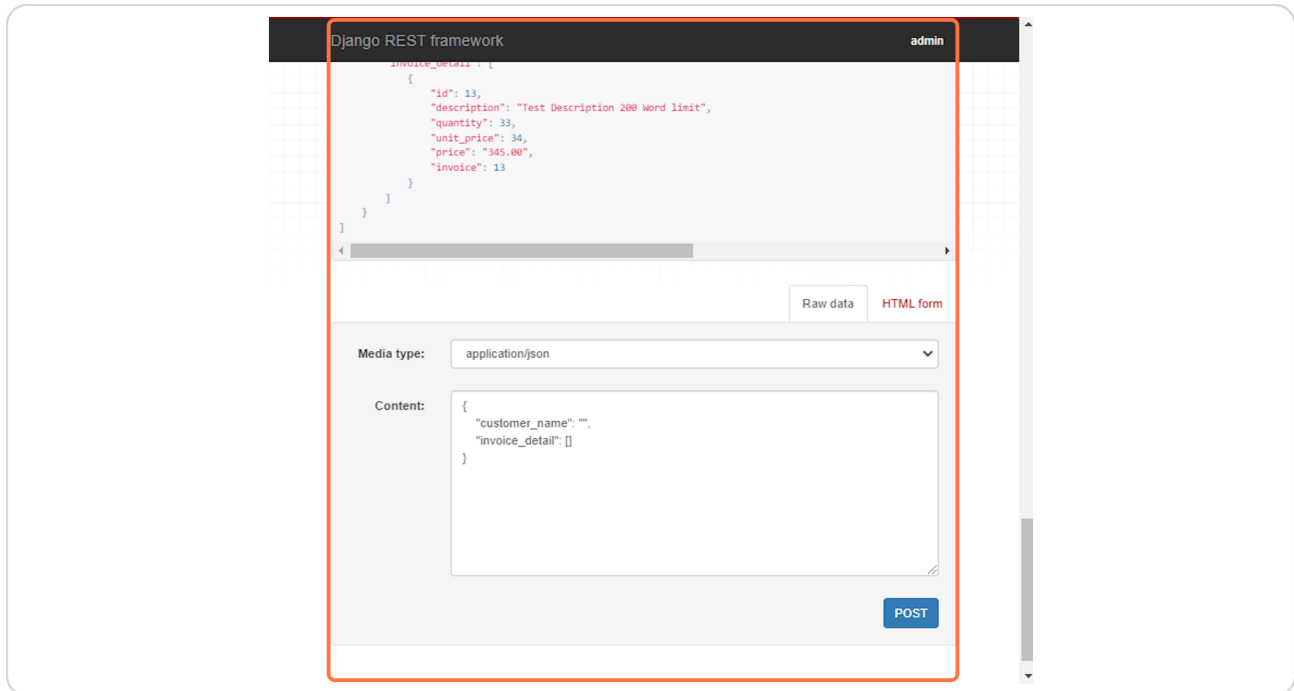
Django REST framework

admin

"invoice_detail": [
{
"id": 13,
"description": "Test Description 200 Word limit",
"quantity": 33,
"unit_price": 34,
"price": "345.00",
"invoice": 13
}
]
}
]

Raw data

HTML form

Media type:

application/json

Content:

{
"customer_name": "",
"invoice_detail": []
}

POST